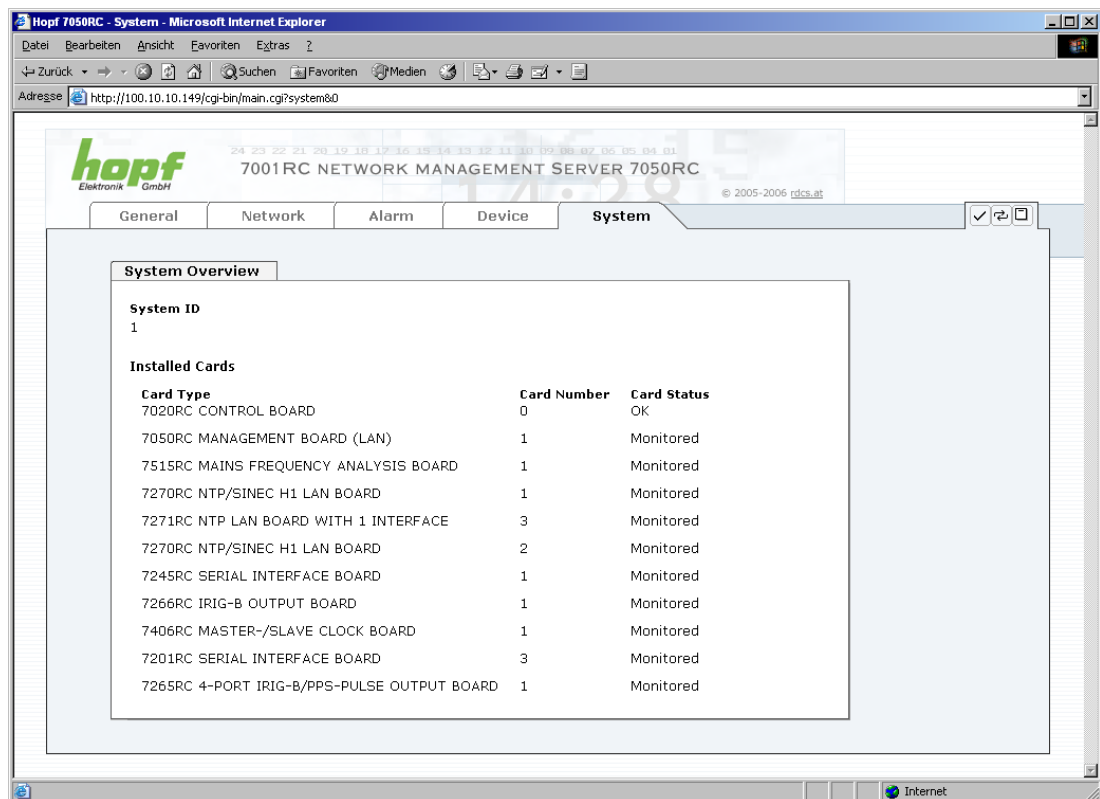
Hopf 7050RC - System - Microsoft Internet Explorer

Datei Bearbeiten Ansicht Favoriten Extras ?

Zurück Suchen Favoriten Medien

Adresse http://100.10.10.149/cgi-bin/main.cgi?system&0

hopf Elektronik GmbH

24 23 22 21 20 19 18 17 16 15 14 13 12 11 10 09 08 07 06 05 04 01

7001RC NETWORK MANAGEMENT SERVER 7050RC

© 2005-2006 rdcs.at

General Network Alarm Device System

System Overview

System ID
1

Installed Cards

| Card Type | Card Number | Card Status |
|---|---|---|
| 7020RC CONTROL BOARD | 0 | OK |
| 7050RC MANAGEMENT BOARD (LAN) | 1 | Monitored |
| 7515RC MAINS FREQUENCY ANALYSIS BOARD | 1 | Monitored |
| 7270RC NTP/SINEC H1 LAN BOARD | 1 | Monitored |
| 7271RC NTP LAN BOARD WITH 1 INTERFACE | 3 | Monitored |
| 7270RC NTP/SINEC H1 LAN BOARD | 2 | Monitored |
| 7245RC SERIAL INTERFACE BOARD | 1 | Monitored |
| 7266RC IRIG-B OUTPUT BOARD | 1 | Monitored |
| 7406RC MASTER-/SLAVE CLOCK BOARD | 1 | Monitored |
| 7201RC SERIAL INTERFACE BOARD | 3 | Monitored |
| 7265RC 4-PORT IRIG-B/PPS-PULSE OUTPUT BOARD | 1 | Monitored |

Internet